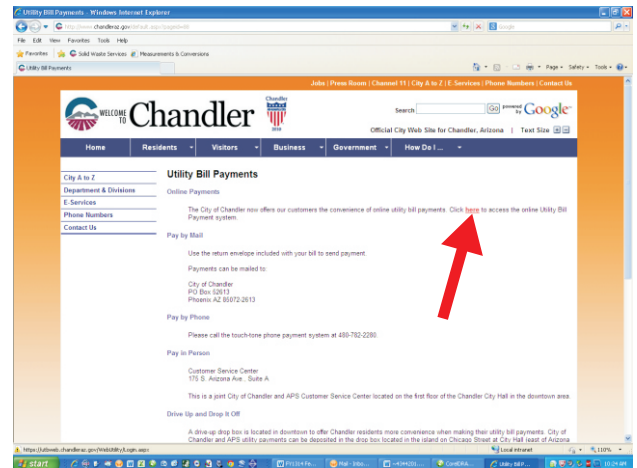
Utility Bill Payments - Windows Internet Explorer

http://www.chandleraz.gov/default.aspx?pageid=48

Google

File Edit View Favorites Tools Help

Favorites Solid Waste Services Measurements & Conversions

Utility Bill Payments

Page Safety Tools

Jobs | Press Room | Channel 11 | City A to Z | E-Services | Phone Numbers | Contact Us

WELCOME TO Chandler

Chandler 1912

Search Go powered by Google

Official City Web Site for Chandler, Arizona | Text Size

Home Residents Visitors Business Government How Do I...

City A to Z
Department & Divisions
E-Services
Phone Numbers
Contact Us

Utility Bill Payments

Online Payments

The City of Chandler now offer our customers the convenience of online utility bill payments. Click here to access the online Utility Bill Payment system

Pay by Mail

Use the return envelope included with your bill to send payment.

Payments can be mailed to:

City of Chandler
PO Box 52613
Phoenix AZ 85072-2613

Pay by Phone

Please call the touch-tone phone payment system at 480-782-2280.

Pay in Person

Customer Service Center
175 S. Arizona Ave., Suite A

This is a joint City of Chandler and APS Customer Service Center located on the first floor of the Chandler City Hall in the downtown area.

Drive Up and Drop It Off

A drive-up drop box is located in downtown to offer Chandler residents more convenience when making their utility bill payments. City of Chandler and APS utility payments can be deposited in the drop box located in the island on Chicago Street at City Hall (east of Arizona

https://utilweb.chandleraz.gov/WebUtility/Login.aspx

Local intranet

110%

start

Utility Bill P...

10:24 AM